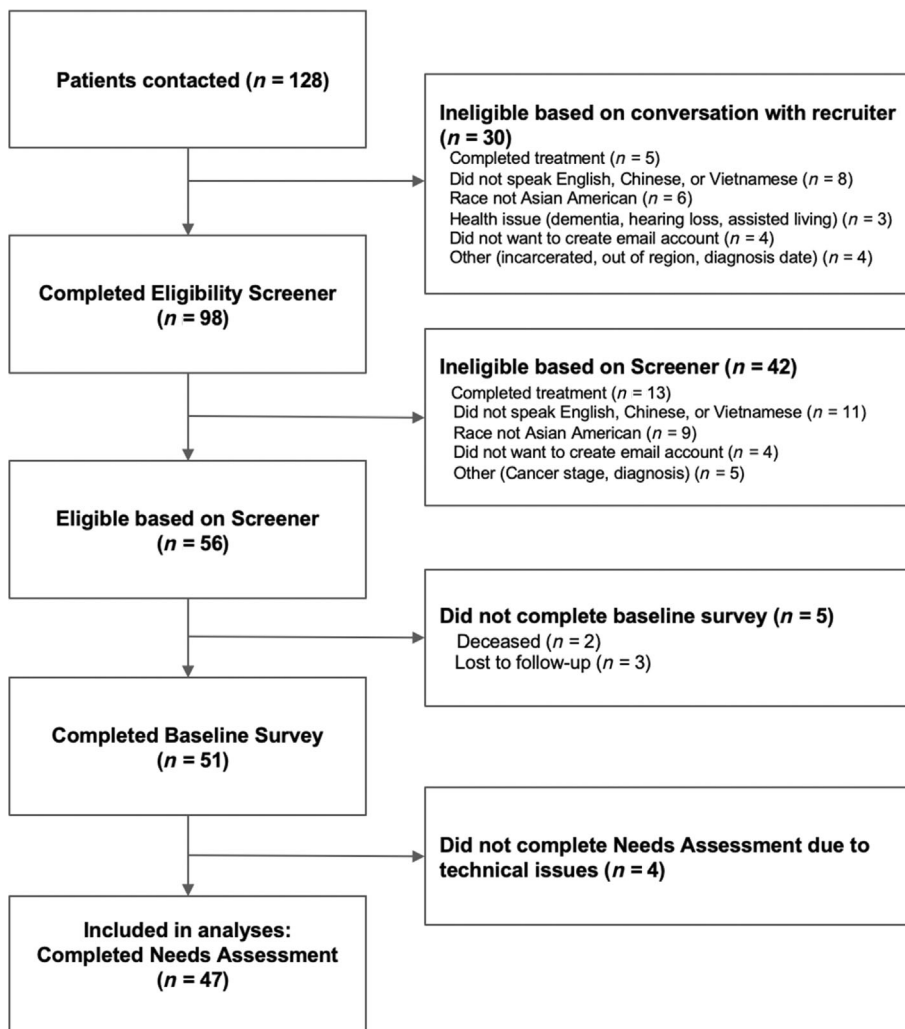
Patients contacted ($n$ = 128)

Ineligible based on conversation with recruiter ($n$ = 30)
Completed treatment ($n$ = 5)
Did not speak English, Chinese, or Vietnamese ($n$ = 8)
Race not Asian American ($n$ = 6)
Health issue (dementia, hearing loss, assisted living) ($n$ = 3)
Did not want to create email account ($n$ = 4)
Other (incarcerated, out of region, diagnosis date) ($n$ = 4)

Completed Eligibility Screener ($n$ = 98)

Ineligible based on Screener ($n$ = 42)
Completed treatment ($n$ = 13)
Did not speak English, Chinese, or Vietnamese ($n$ = 11)
Race not Asian American ($n$ = 9)
Did not want to create email account ($n$ = 4)
Other (Cancer stage, diagnosis) ($n$ = 5)

Eligible based on Screener ($n$ = 56)

Did not complete baseline survey ($n$ = 5)
Deceased ($n$ = 2)
Lost to follow-up ($n$ = 3)

Completed Baseline Survey ($n$ = 51)

Did not complete Needs Assessment due to technical issues ($n$ = 4)

Included in analyses: Completed Needs Assessment ($n$ = 47)